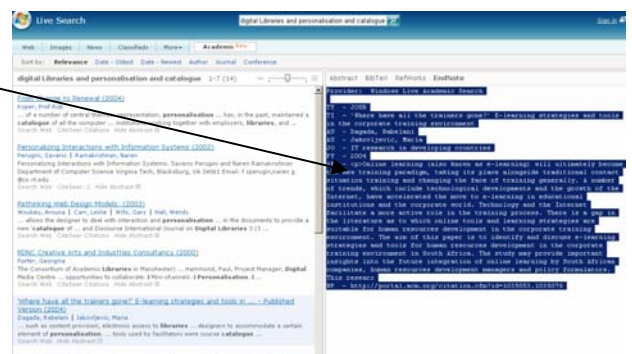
Live Search

digital libraries and personalisation and catalogue

Sign in

Web | Images | News | Classifieds | More▾ | Academic Beta

Sort by: Relevance Date - Oldest Date - Newest Author Journal Conference

digital libraries and personalisation and catalogue 1-7 (14)

From Frigate to Renewal (2004)
Koper, Prof Rob
... of a number of central themes ... presentation, personalisation ... has, in the past, maintained a catalogue of all the computer ... bringing together with employers, libraries, and ...
Search Web CiteSeer Citations Hide Abstract

Personalizing Interactions with Information Systems (2002)
Perugini, Saverio | Ramakrishnan, Naren
Personalizing Interactions with Information Systems. Saverio Perugini and Naren Ramakrishnan Department of Computer Science Virginia Tech, Blacksburg, VA 24061 Email: {sperugin,naren} @cs.vt.edu
Search Web CiteSeer Hide Abstract

Rethinking Web Design Models (2003)
Moukas, Anusra | Carr, Leslie | Wills, Gary | Hall, Wendy
... allows the designer to deal with information and personalisation ... in the documents to provide a new catalogue of ... and Discourse International Journal on Digital Libraries 3 (3 ...
Search Web CiteSeer Citations Hide Abstract

RDNC Creative Arts and Industries Consultancy (2000)
Porter, Georgina
The Consortium of Academic Libraries in Manchester) ... Hammond, Paul, Project Manager, Digital Media Centre ... opportunities to collaborate ... Mini-channels ... Personalisation ...
Search Web CiteSeer Citations Hide Abstract

"Where have all the trainers gone?" E-learning strategies and tools in ... - Published Version (2004)
Dagada, Rabelani | Jakovljevic, Maria
... such as content provision, electronic access to libraries ... designers to accommodate a certain element of personalisation ... tools used by facilitators were course catalogue ...
Search Web Hide Abstract

Abstract BibTeX RefWorks EndNote

Provider: Windows Live Academic Search

TY - JOUR
T1 - "Where have all the trainers gone?" E-learning strategies and tools in the corporate training environment
AU - Dagada, Rabelani
AU - Jakovljevic, Maria
JO - IT research in developing countries
PY - 2004
AB - <p>Online learning (also known as e-learning) will ultimately become a future training paradigm, taking its place alongside traditional contact tuition training and changing the face of training generally. A number of trends, which include technological developments and the growth of the Internet, have accelerated the move to e-learning in educational institutions and the corporate world. Technology and the Internet facilitate a more active role in the training process. There is a gap in the literature as to which online tools and learning strategies are suitable for human resources development in the corporate training environment. The aim of this paper is to identify and discuss e-learning strategies and tools for human resources development in the corporate training environment in South Africa. The study may provide important insights into the future integration of online learning by South African companies, human resources development managers and policy formulators. This research
UR - http://portal.acm.org/citation.cfm?id=1035053.1035076